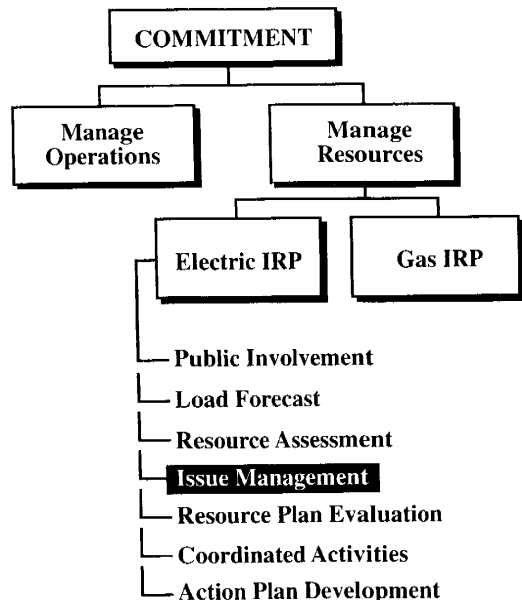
COMMITMENT

Manage Operations

Manage Resources

Electric IRP

Gas IRP

Public Involvement

Load Forecast

Resource Assessment

Issue Management

Resource Plan Evaluation

Coordinated Activities

Action Plan Development